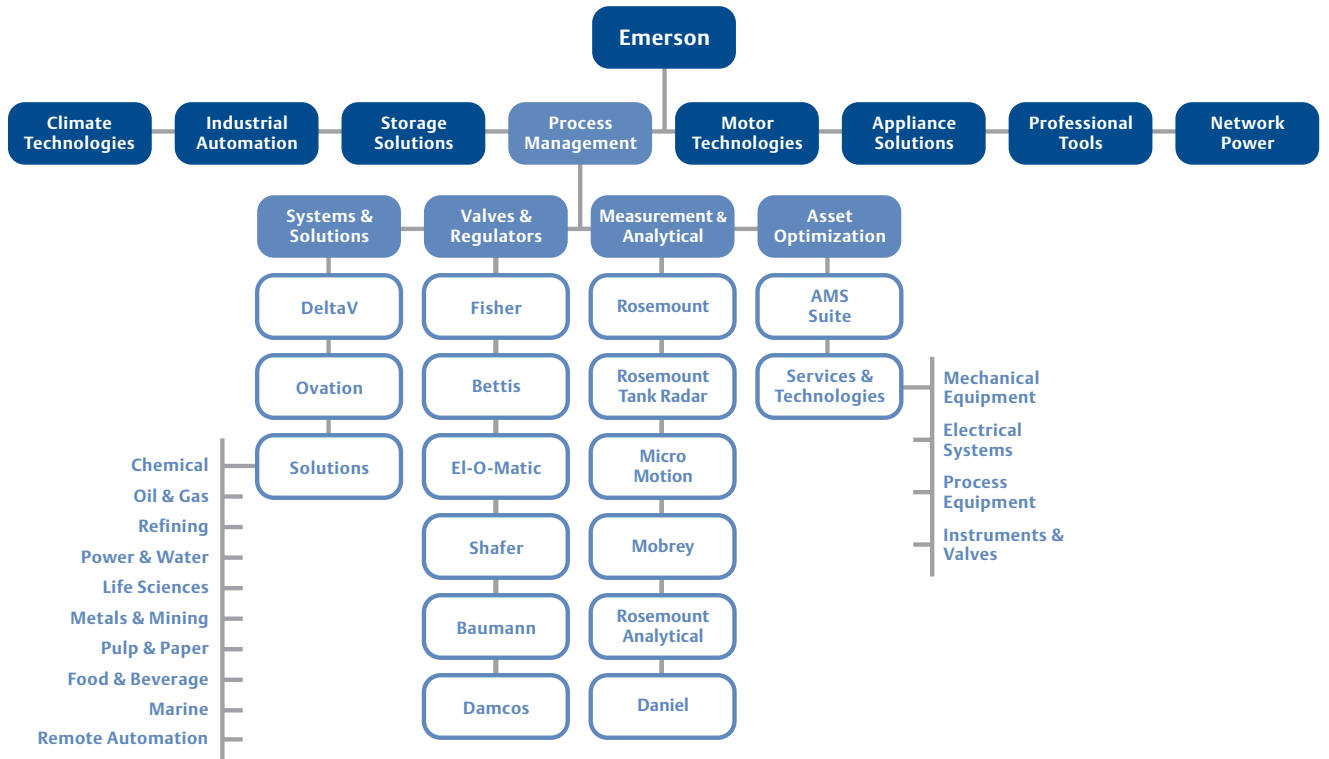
Emerson

Climate Technologies

Industrial Automation

Storage Solutions

Process Management

Motor Technologies

Appliance Solutions

Professional Tools

Network Power

Systems & Solutions

Valves & Regulators

Measurement & Analytical

Asset Optimization

DeltaV

Ovation

Solutions

Chemical
Oil & Gas
Refining
Power & Water
Life Sciences
Metals & Mining
Pulp & Paper
Food & Beverage
Marine
Remote Automation

Fisher

Bettis

El-O-Matic

Shafer

Baumann

Damcos

Rosemount

Rosemount Tank Radar

Micro Motion

Mobrey

Rosemount Analytical

Daniel

AMS Suite

Services & Technologies

Mechanical Equipment
Electrical Systems
Process Equipment
Instruments & Valves